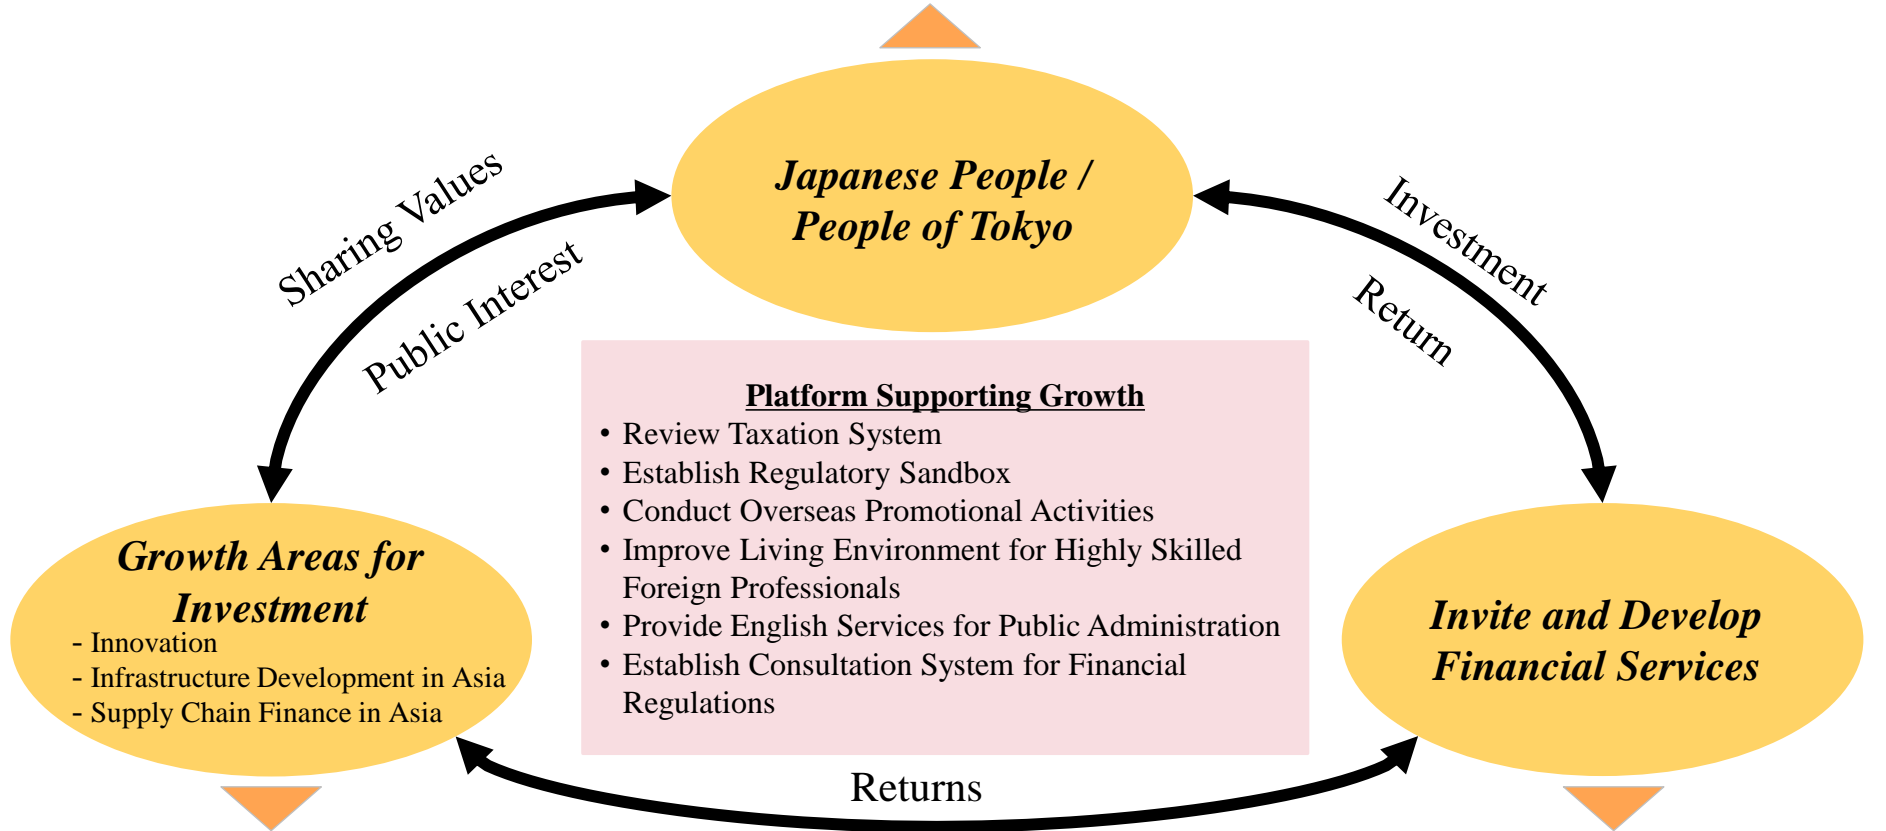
Japanese People / People of Tokyo

Sharing Values

Public Interest

Investment

Return

Platform Supporting Growth

- Review Taxation System
- Establish Regulatory Sandbox
- Conduct Overseas Promotional Activities
- Improve Living Environment for Highly Skilled Foreign Professionals
- Provide English Services for Public Administration
- Establish Consultation System for Financial Regulations

Growth Areas for Investment

- Innovation
- Infrastructure Development in Asia
- Supply Chain Finance in Asia

Invite and Develop Financial Services

Returns